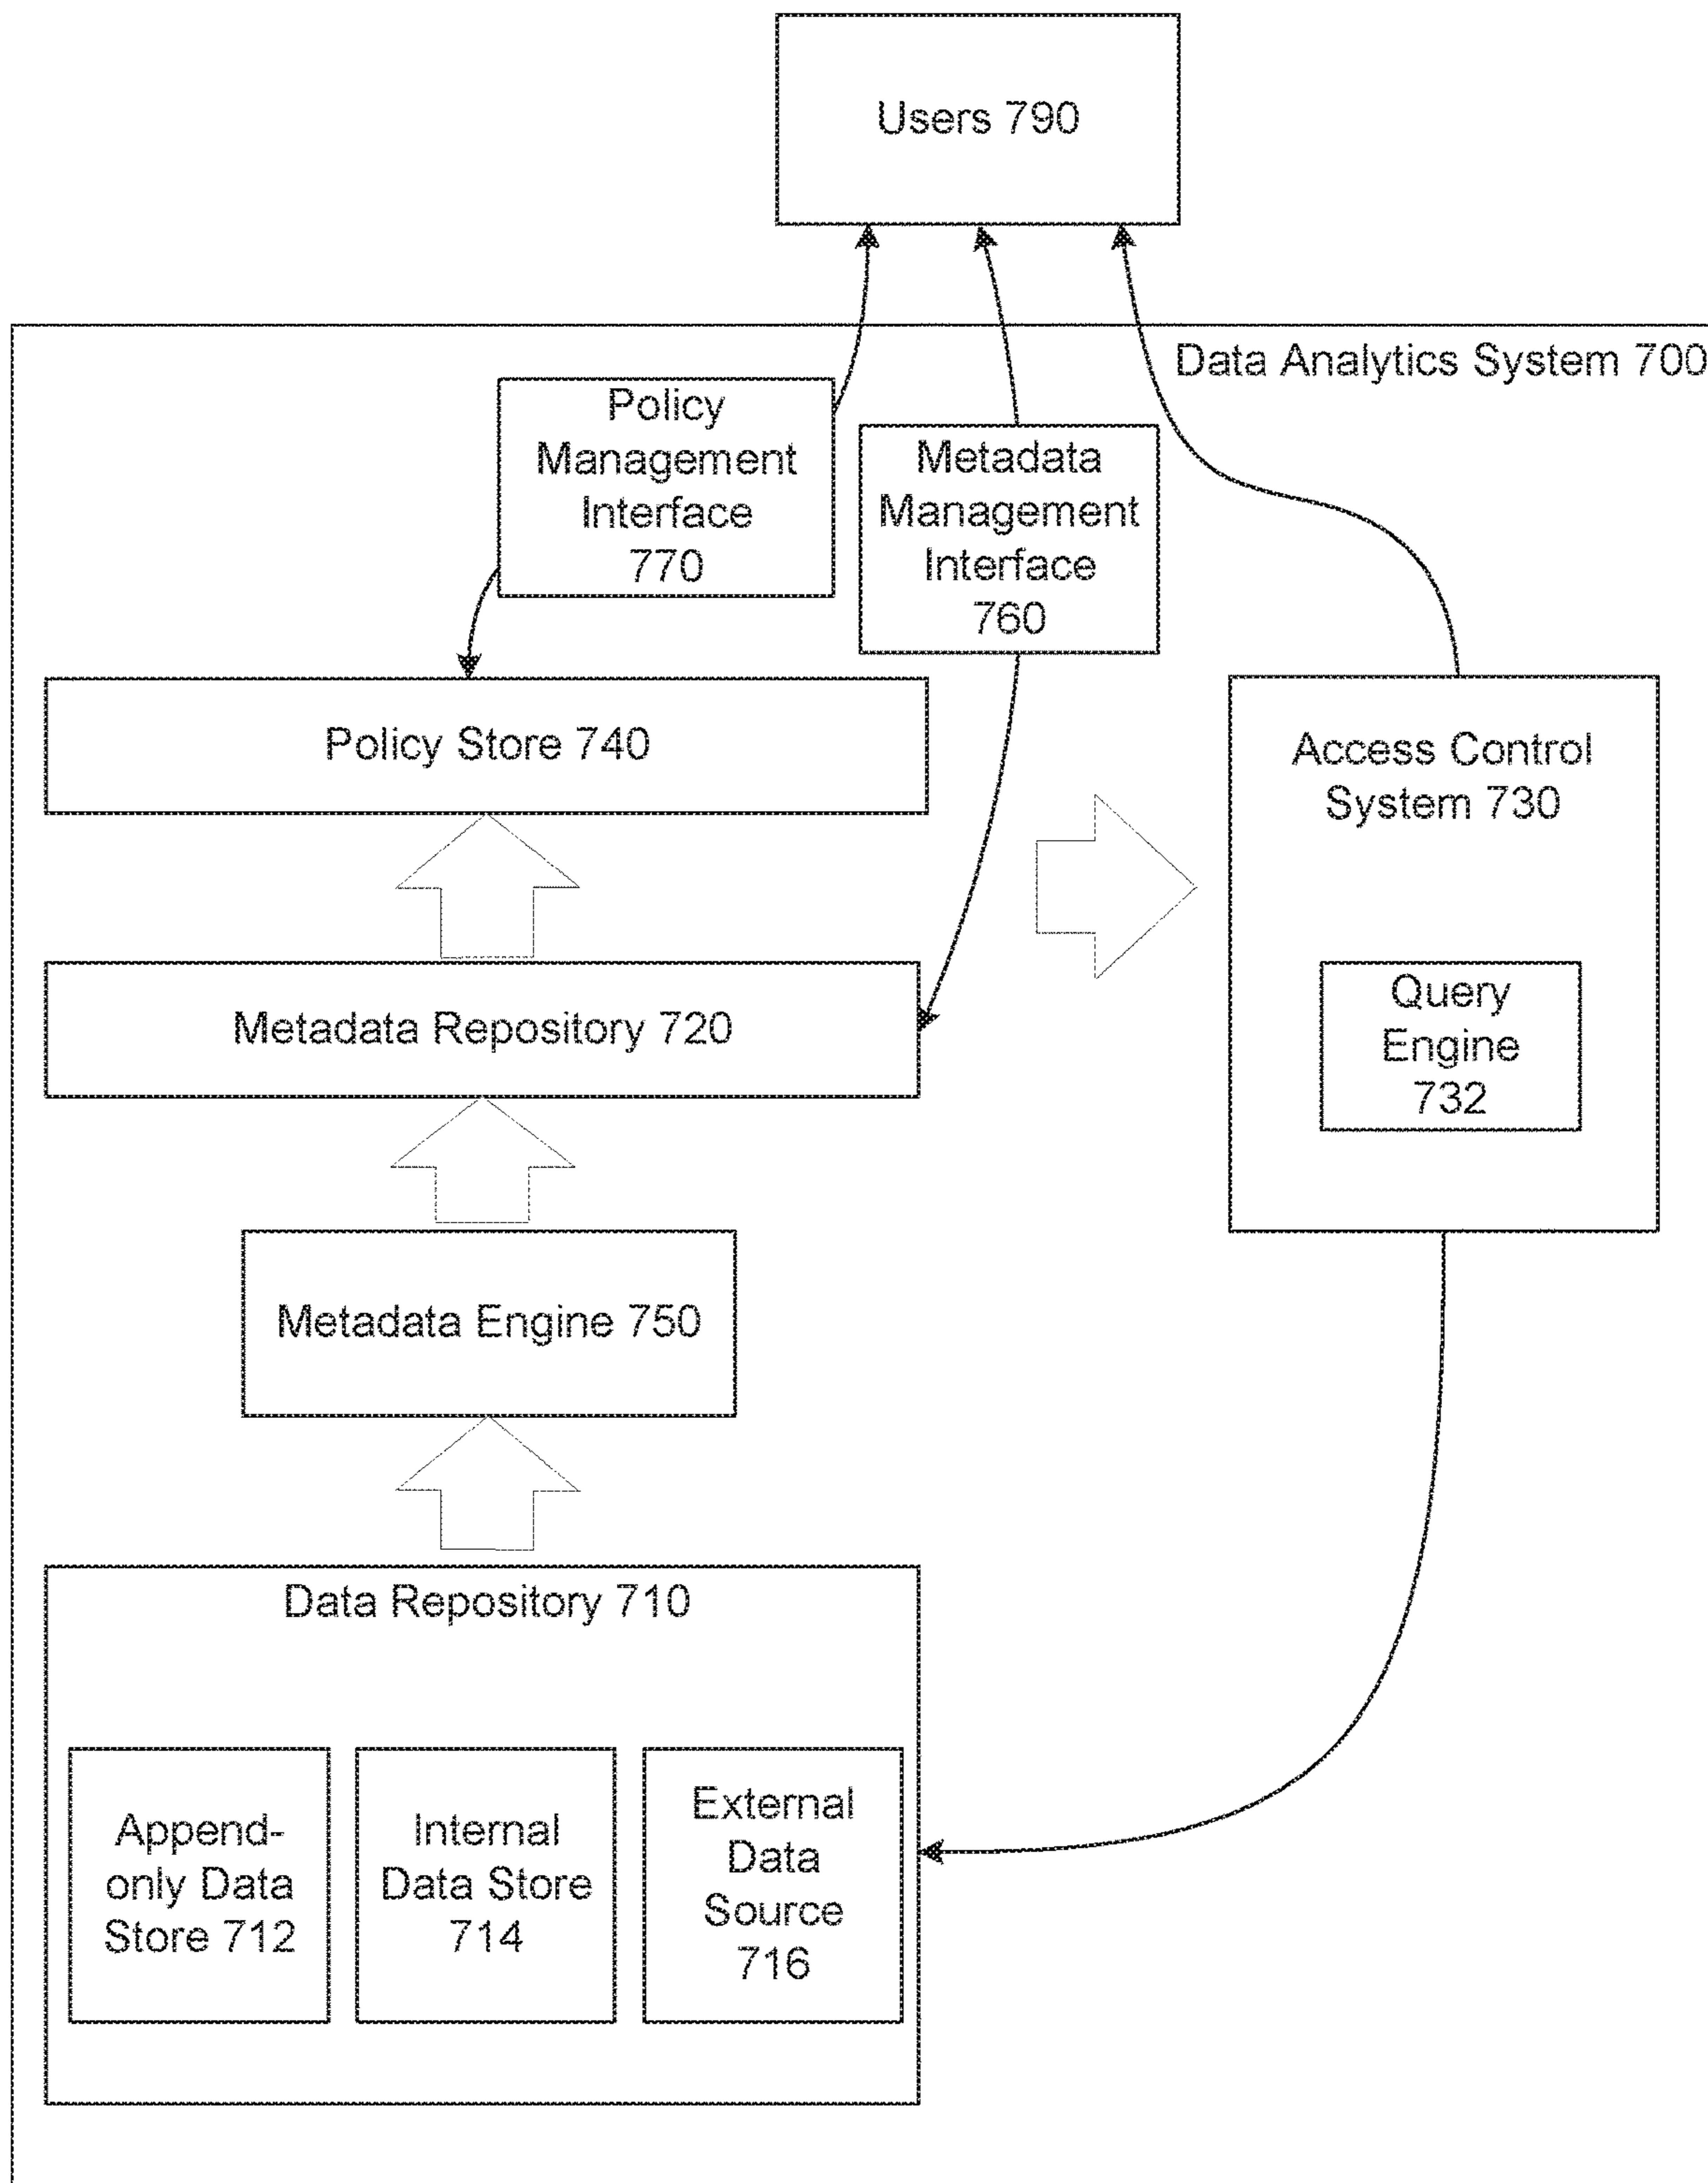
Users 790

Data Analytics System 700

Policy Management Interface 770

Metadata Management Interface 760

Policy Store 740

Access Control System 730

Query Engine 732

Metadata Repository 720

Metadata Engine 750

Data Repository 710

Append-only Data Store 712

Internal Data Store 714

External Data Source 716